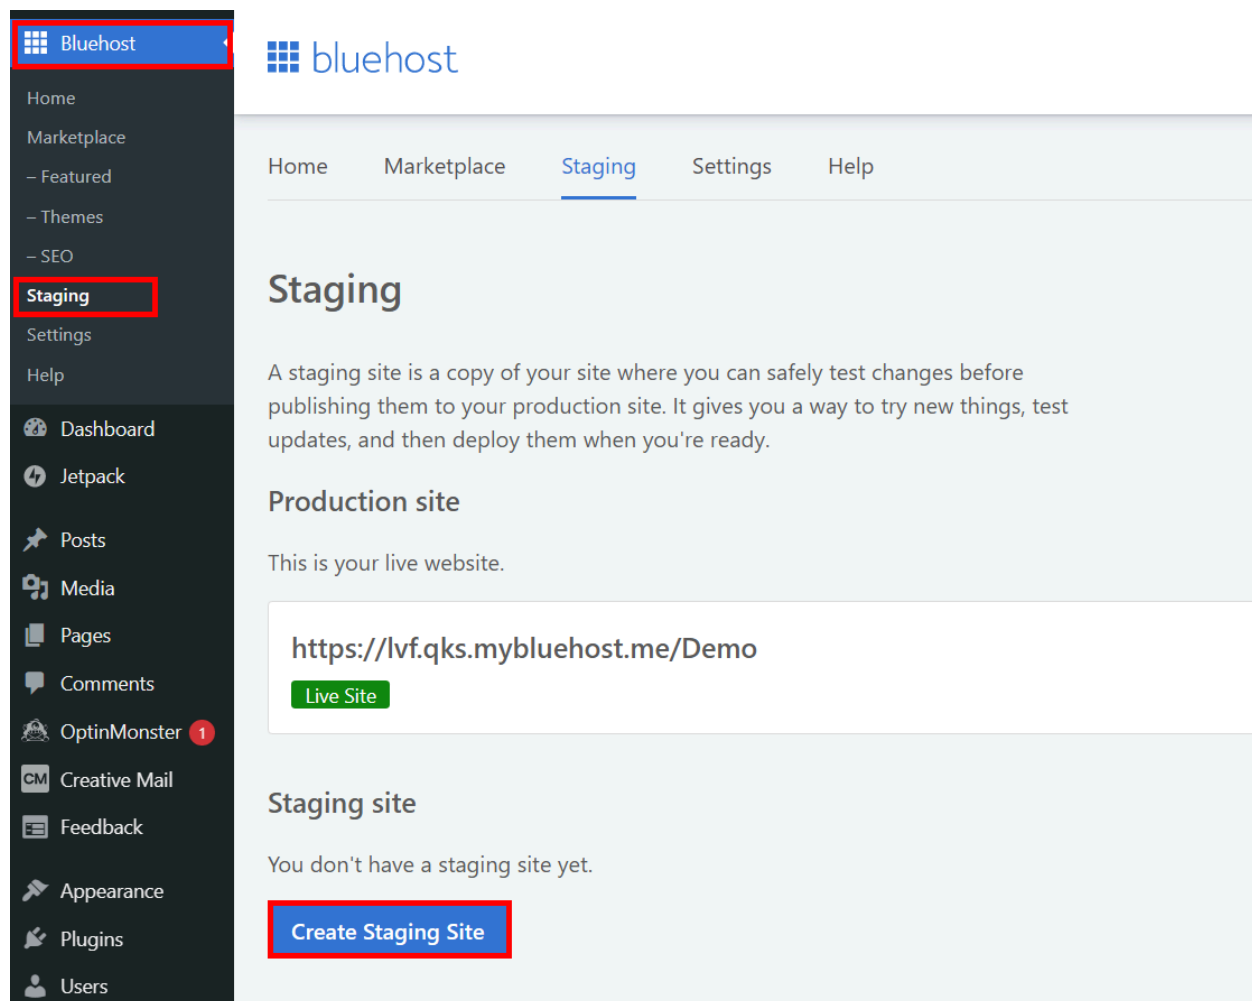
Bluehost
Home
Marketplace
– Featured
– Themes
– SEO
Staging
Settings
Help
Dashboard
Jetpack
Posts
Media
Pages
Comments
OptinMonster 1
CM Creative Mail
Feedback
Appearance
Plugins
Users

bluehost

Home Marketplace Staging Settings Help

Staging

A staging site is a copy of your site where you can safely test changes before publishing them to your production site. It gives you a way to try new things, test updates, and then deploy them when you're ready.

Production site

This is your live website.

https://lvf.qks.mybluehost.me/Demo
Live Site

Staging site

You don't have a staging site yet.

Create Staging Site